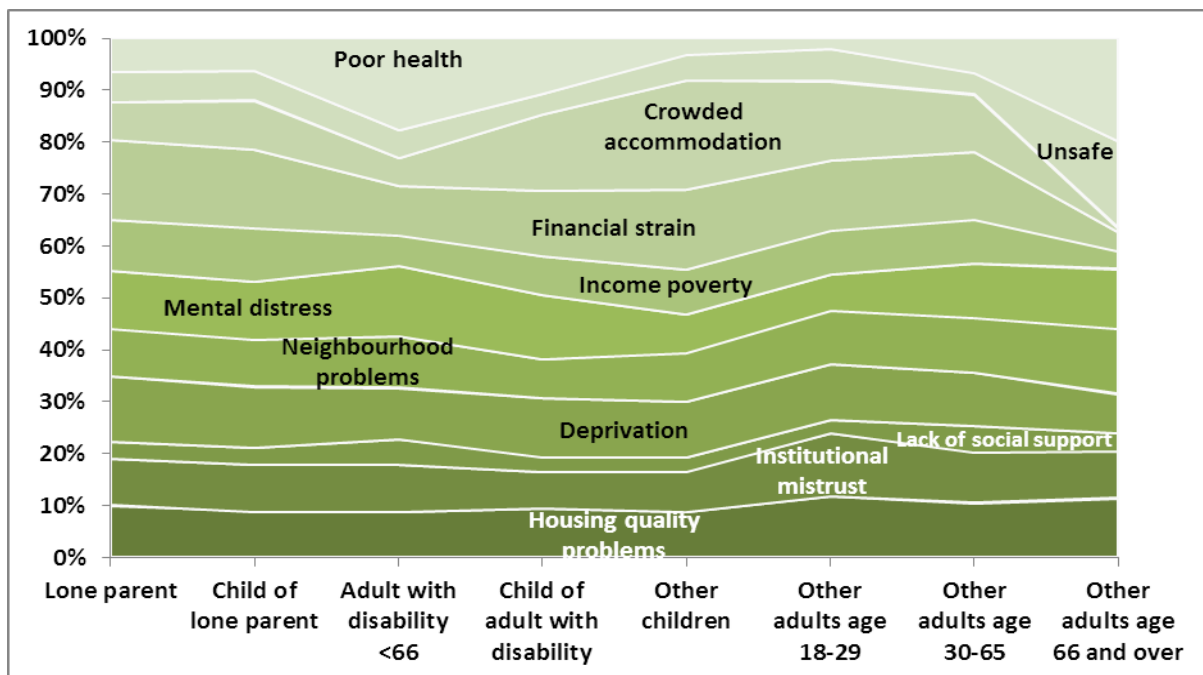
100%
90%
80%
70%
60%
50%
40%
30%
20%
10%
0%

Poor health
Crowded accommodation
Unsafe
Financial strain
Income poverty
Mental distress
Neighbourhood problems
Deprivation
Lack of social support
Institutional mistrust
Housing quality problems

Lone parent
Child of lone parent
Adult with disability <66
Child of adult with disability
Other children
Other adults age 18-29
Other adults age 30-65
Other adults age 66 and over